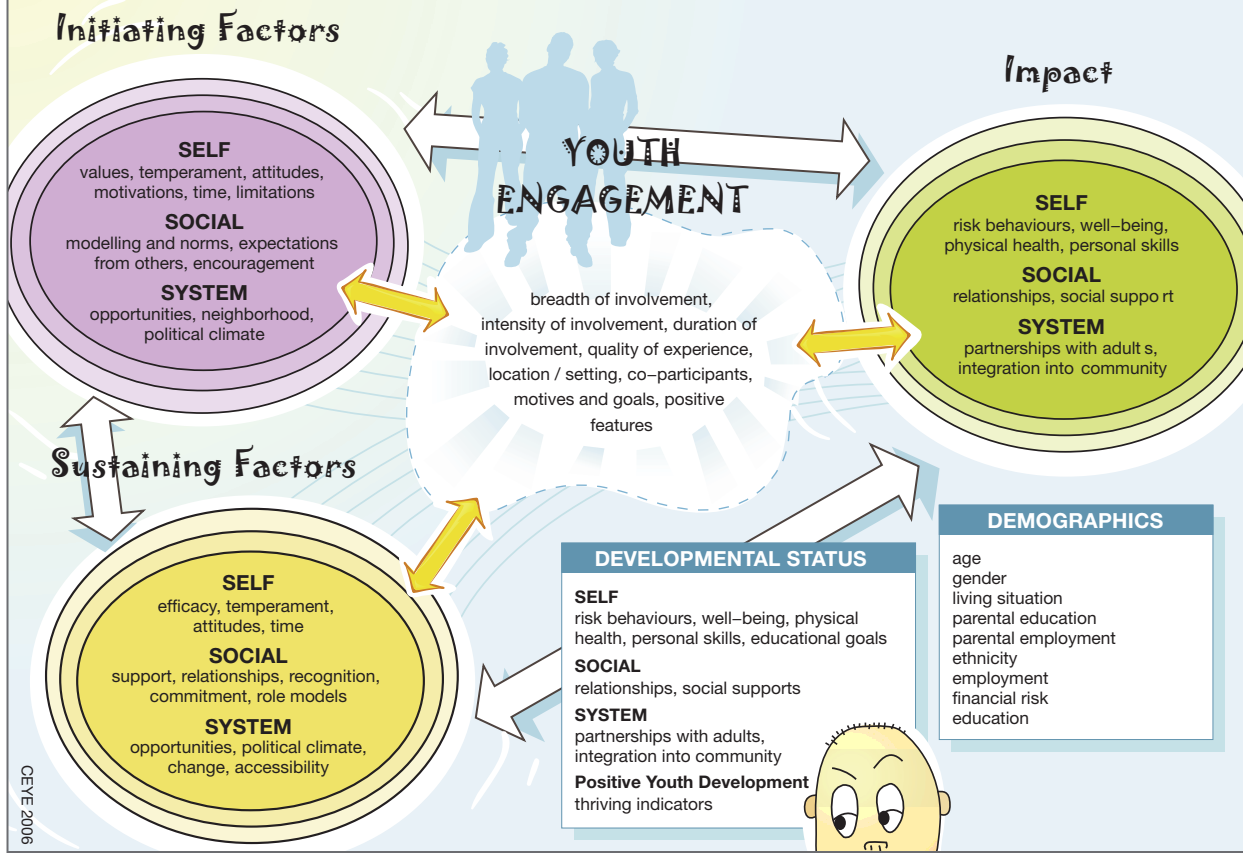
Initiating Factors

SELF
values, temperament, attitudes, motivations, time, limitations
SOCIAL
modelling and norms, expectations from others, encouragement
SYSTEM
opportunities, neighborhood, political climate

YOUTH ENGAGEMENT

breadth of involvement, intensity of involvement, duration of involvement, quality of experience, location / setting, co–participants, motives and goals, positive features

Impact

SELF
risk behaviours, well–being, physical health, personal skills
SOCIAL
relationships, social suppo rt
SYSTEM
partnerships with adult s, integration into community

Sustaining Factors

SELF
efficacy, temperament, attitudes, time
SOCIAL
support, relationships, recognition, commitment, role models
SYSTEM
opportunities, political climate, change, accessibility

DEVELOPMENTAL STATUS
SELF
risk behaviours, well–being, physical health, personal skills, educational goals
SOCIAL
relationships, social supports
SYSTEM
partnerships with adults, integration into community
Positive Youth Development
thriving indicators

DEMOGRAPHICS
age
gender
living situation
parental education
parental employment
ethnicity
employment
financial risk
education

CEYE 2006